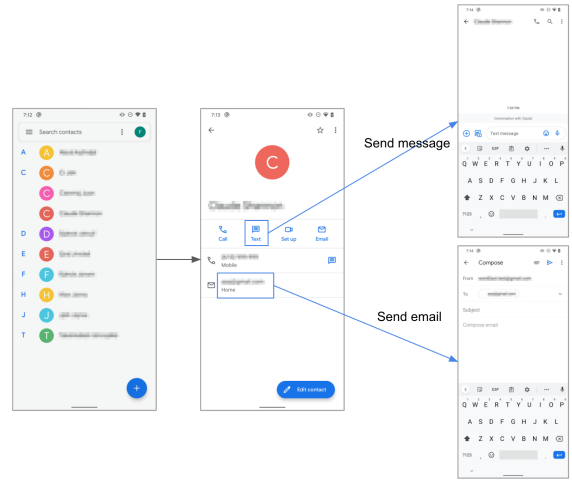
7:12

Search contacts

F

A

A

C

C

C

C

D

D

E

E

F

F

H

H

J

J

T

T

+

7:13

C

Call

Text

Set up

Email

Mobile

Home

Edit contact

Send message

Send email

7:14

Text message

Q W E R T Y U I O P

A S D F G H J K L

Z X C V B N M

?123

7:14

Compose

From

To

Subject

Compose email

Q W E R T Y U I O P

A S D F G H J K L

Z X C V B N M

?123